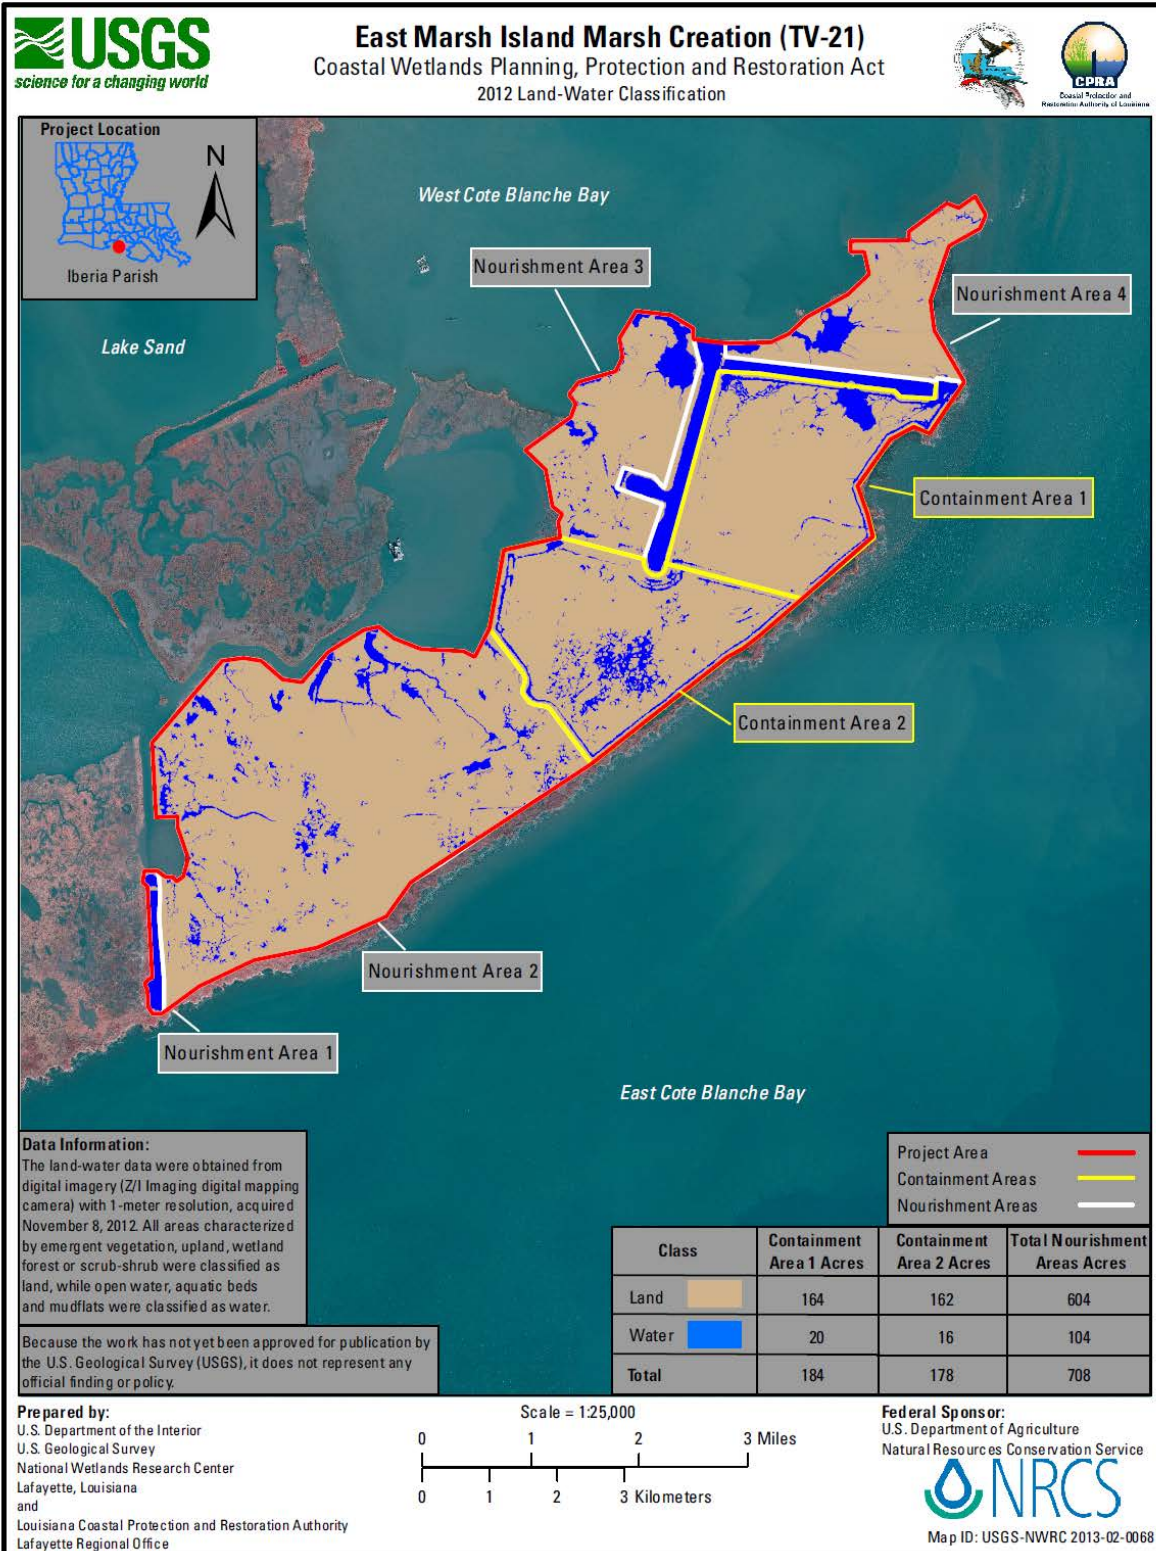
USGS
science for a changing world

East Marsh Island Marsh Creation (TV-21)
Coastal Wetlands Planning, Protection and Restoration Act
2012 Land-Water Classification

CPRA
Coastal Protection and Restoration Authority of Louisiana

Project Location
N
Iberia Parish

West Cote Blanche Bay

Lake Sand

Nourishment Area 3

Nourishment Area 4

Containment Area 1

Containment Area 2

Nourishment Area 2

Nourishment Area 1

East Cote Blanche Bay

Data Information:
The land-water data were obtained from digital imagery (Z/I Imaging digital mapping camera) with 1-meter resolution, acquired November 8, 2012. All areas characterized by emergent vegetation, upland, wetland forest or scrub-shrub were classified as land, while open water, aquatic beds and mudflats were classified as water.

Because the work has not yet been approved for publication by the U.S. Geological Survey (USGS), it does not represent any official finding or policy.

Project Area
Containment Areas
Nourishment Areas

| Class | Containment Area 1 Acres | Containment Area 2 Acres | Total Nourishment Areas Acres |
|---|---|---|---|
| Land | 164 | 162 | 604 |
| Water | 20 | 16 | 104 |
| Total | 184 | 178 | 708 |

Prepared by:
U.S. Department of the Interior
U.S. Geological Survey
National Wetlands Research Center
Lafayette, Louisiana
and
Louisiana Coastal Protection and Restoration Authority
Lafayette Regional Office

Scale = 1:25,000
0 1 2 3 Miles
0 1 2 3 Kilometers

Federal Sponsor:
U.S. Department of Agriculture
Natural Resources Conservation Service
NRCS

Map ID: USGS-NWRC 2013-02-0068